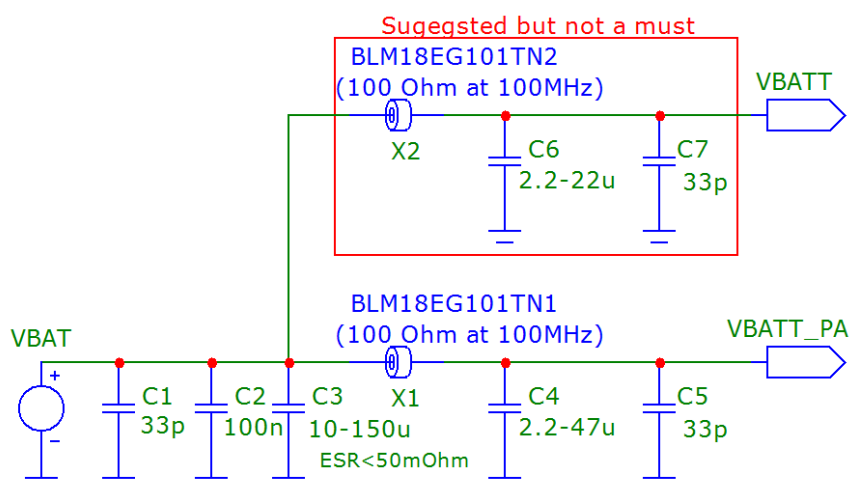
Sugegsted but not a must

BLM18EG101TN2
(100 Ohm at 100MHz)

VBATT

X2

C6
2.2-22u

C7
33p

BLM18EG101TN1
(100 Ohm at 100MHz)

VBATT_PA

VBAT

+

-

C1
33p

C2
100n

C3
10-150u

ESR<50mOhm

X1

C4
2.2-47u

C5
33p